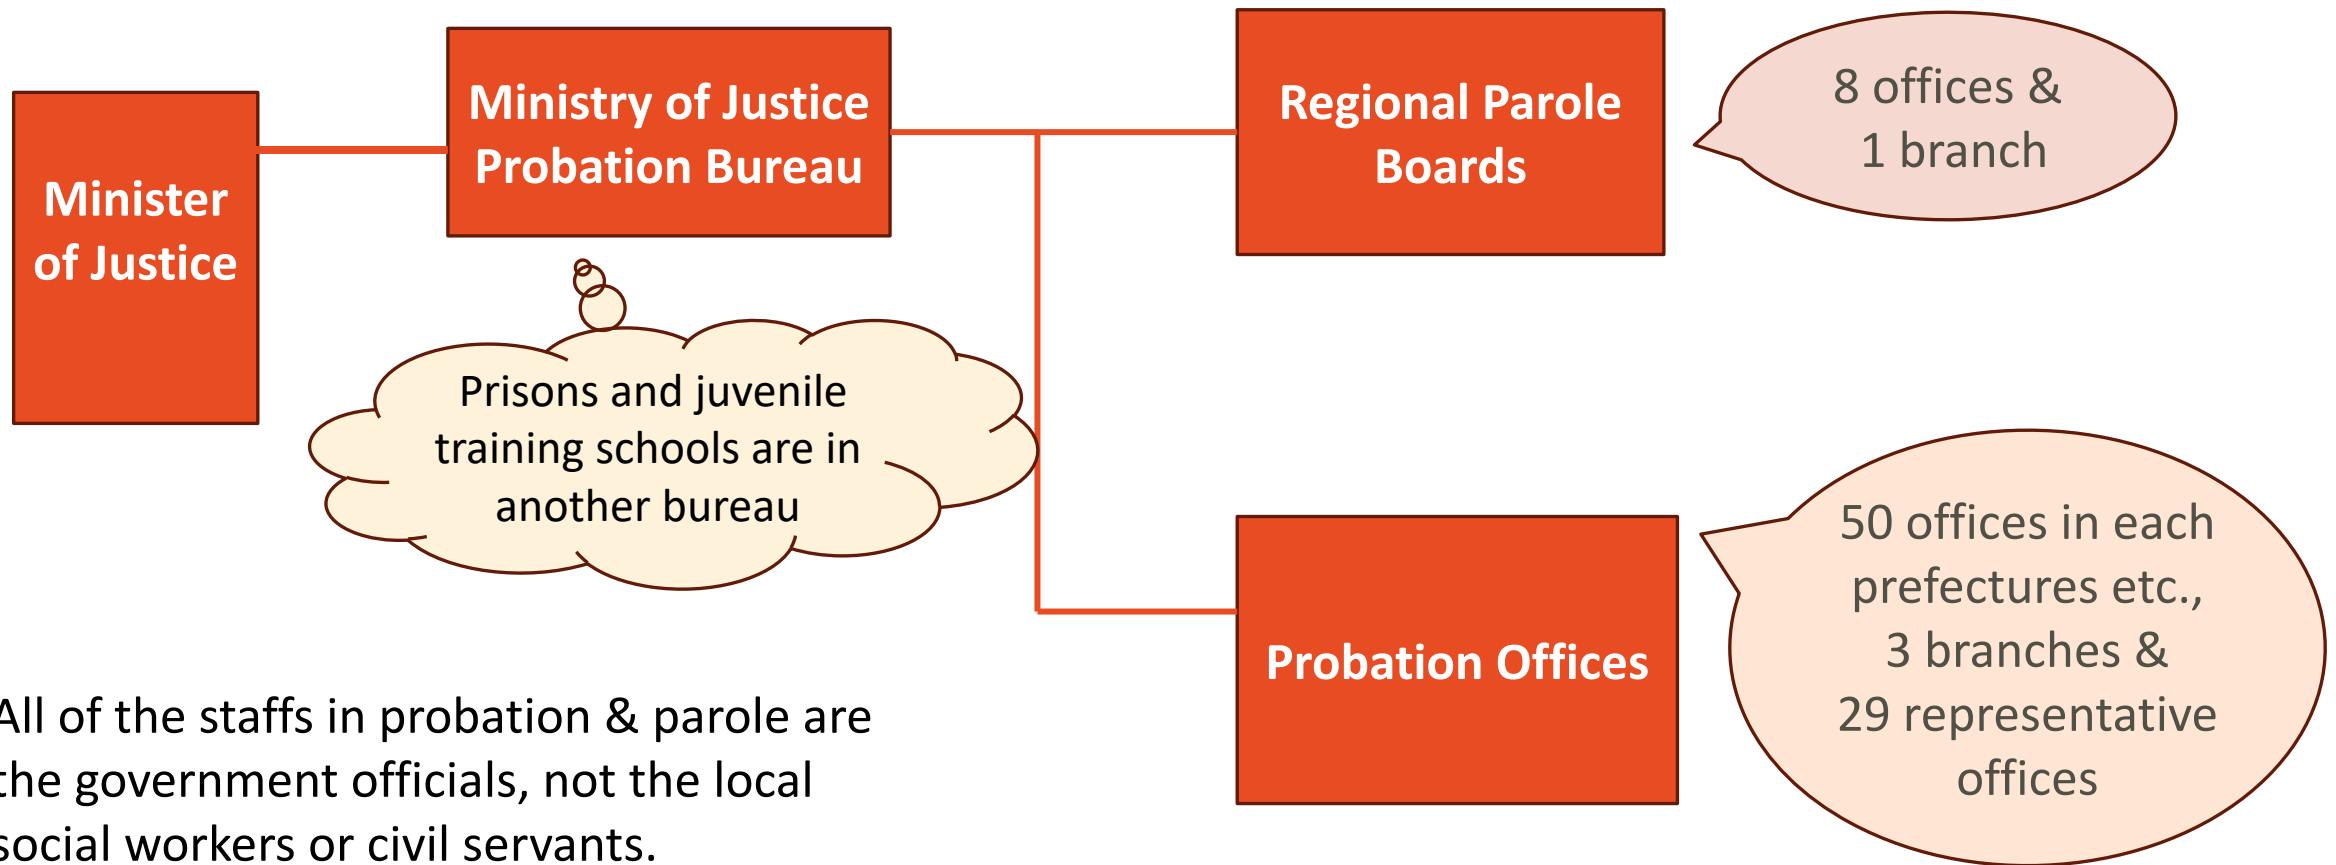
Minister of Justice

Ministry of Justice Probation Bureau

Prisons and juvenile training schools are in another bureau

Regional Parole Boards

8 offices & 1 branch

Probation Offices

50 offices in each prefectures etc., 3 branches & 29 representative offices

All of the staffs in probation & parole are the government officials, not the local social workers or civil servants.